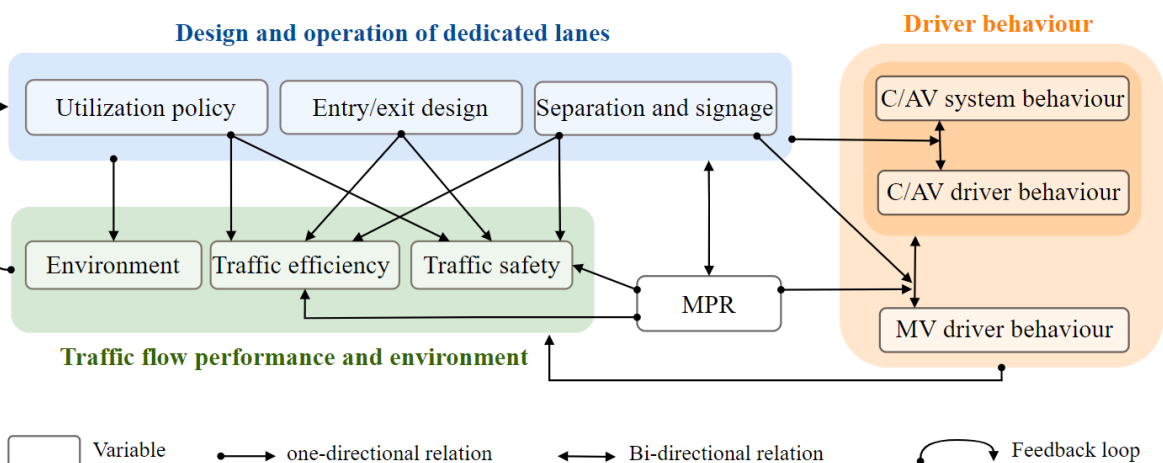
Design and operation of dedicated lanes

Utilization policy

Entry/exit design

Separation and signage

Driver behaviour

C/AV system behaviour

C/AV driver behaviour

Environment

Traffic efficiency

Traffic safety

MPR

MV driver behaviour

Traffic flow performance and environment

Variable

one-directional relation

Bi-directional relation

Feedback loop